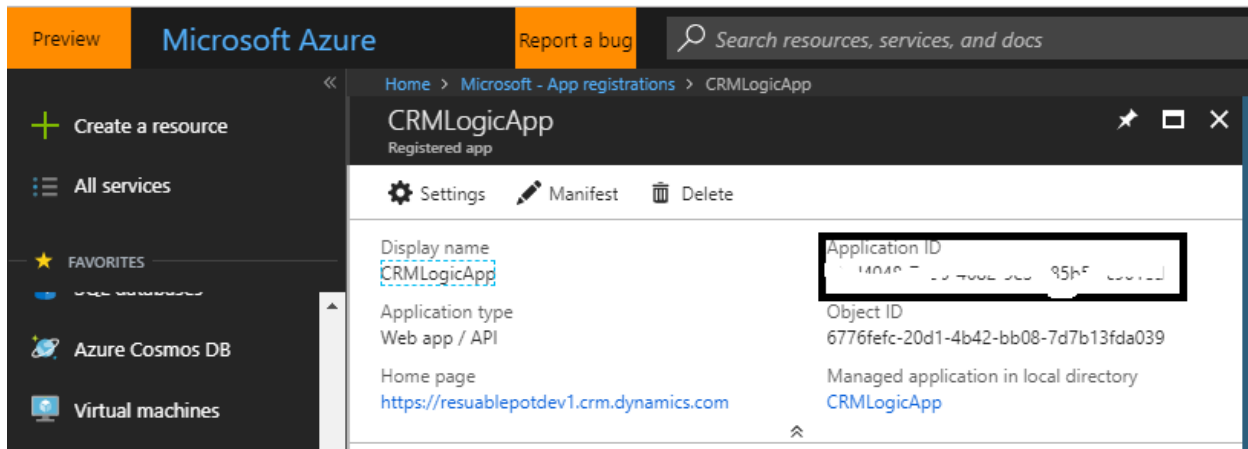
Preview Microsoft Azure Report a bug Search resources, services, and docs

«

Create a resource

All services

FAVORITES

SQL databases

Azure Cosmos DB

Virtual machines

Home > Microsoft - App registrations > CRMLogicApp

CRMLogicApp
Registered app

Settings Manifest Delete

Display name
CRMLogicApp

Application type
Web app / API

Home page
https://resuablepotdev1.crm.dynamics.com

Application ID
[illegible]

Object ID
6776fefc-20d1-4b42-bb08-7d7b13fda039

Managed application in local directory
CRMLogicApp